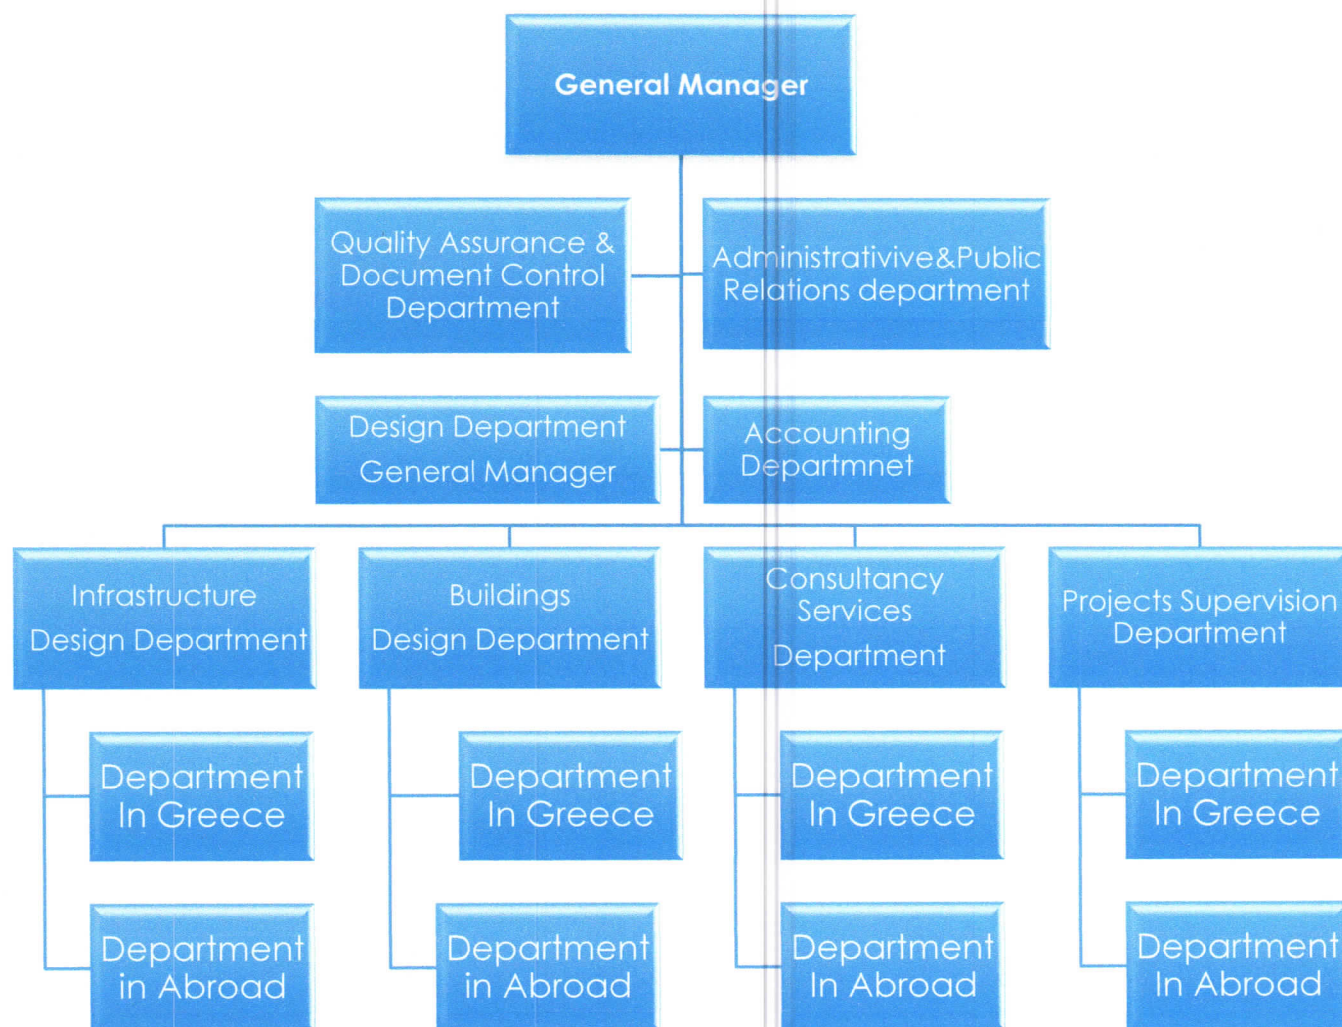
General Manager

Quality Assurance & Document Control Department

Administrativive&Public Relations department

Design Department General Manager

Accounting Departmnet

Infrastructure Design Department

Buildings Design Department

Consultancy Services Department

Projects Supervision Department

Department In Greece

Department in Abroad

Department In Greece

Department in Abroad

Department In Greece

Department In Abroad

Department In Greece

Department In Abroad